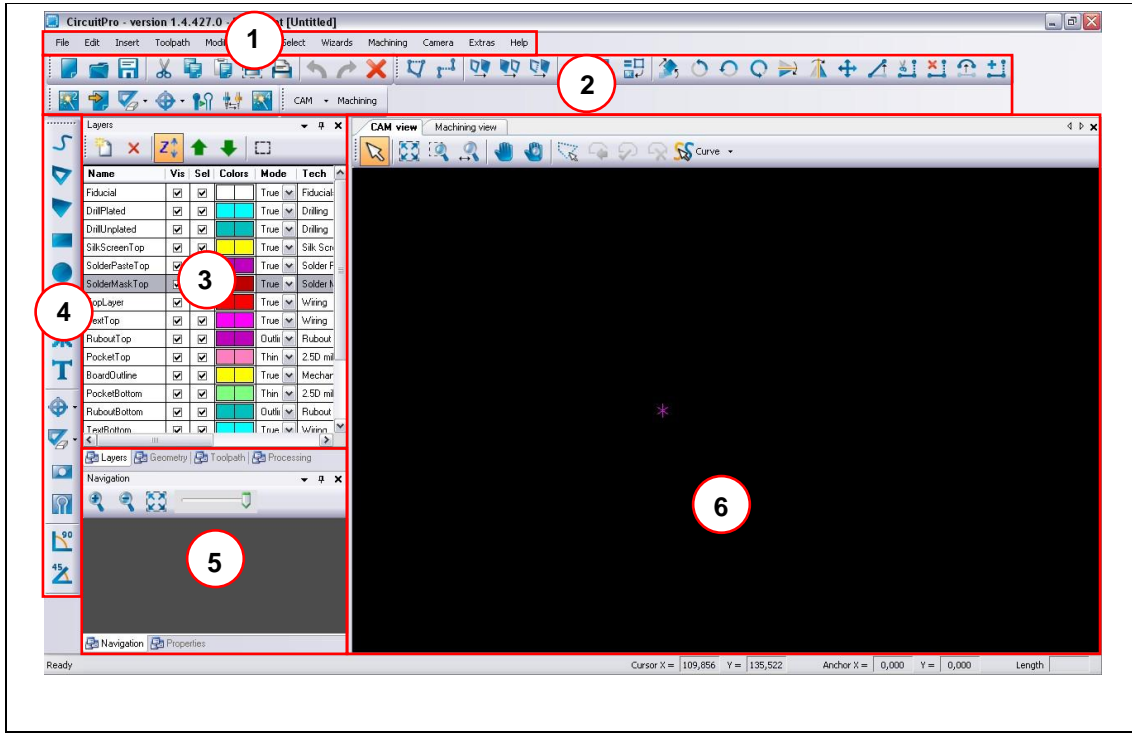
CircuitPro - version 1.4.427.0 - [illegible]t [Untitled]

File Edit Insert Toolpath Modi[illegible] Select Wizards Machining Camera Extras Help

1

2

CAM Machining

Layers

| Name | Vis | Sel | Colors | Mode | Tech |
|---|---|---|---|---|---|
| Fiducial | ☑ | ☑ | | True | Fiducial |
| DrillPlated | ☑ | ☑ | | True | Drilling |
| DrillUnplated | ☑ | ☑ | | True | Drilling |
| SilkScreenTop | ☑ | ☑ | | True | Silk Scr |
| SolderPasteTop | ☑ | | | True | Solder F |
| SolderMaskTop | ☑ | | | True | Solder M |
| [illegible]opLayer | ☑ | | | True | Wiring |
| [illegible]extTop | ☑ | ☑ | | True | Wiring |
| RuboutTop | ☑ | ☑ | | Outli | Rubout |
| PocketTop | ☑ | ☑ | | Thin | 2.5D mil |
| BoardOutline | ☑ | ☑ | | True | Mechan |
| PocketBottom | ☑ | ☑ | | Thin | 2.5D mil |
| RuboutBottom | ☑ | ☑ | | Outli | Rubout |
| TextBottom | ☑ | ☑ | | True | Wiring |

3

4

Layers Geometry Toolpath Processing

Navigation

5

Navigation Properties

CAM view Machining view

Curve

6

Ready

Cursor X = 109,856 Y = 135,522 Anchor X = 0,000 Y = 0,000 Length